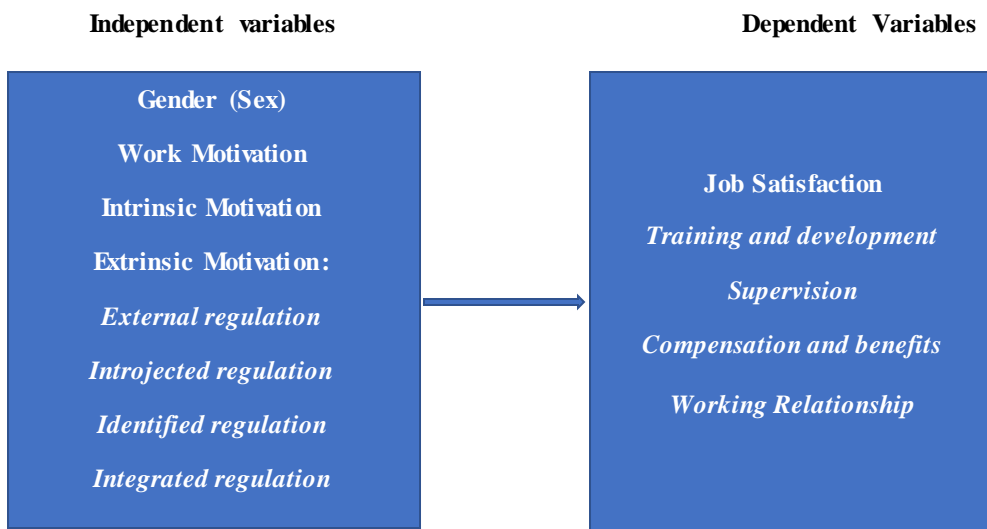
Independent variables

Dependent Variables

Gender (Sex)

Work Motivation

Intrinsic Motivation

Extrinsic Motivation:

External regulation

Introjected regulation

Identified regulation

Integrated regulation

Job Satisfaction

Training and development

Supervision

Compensation and benefits

Working Relationship